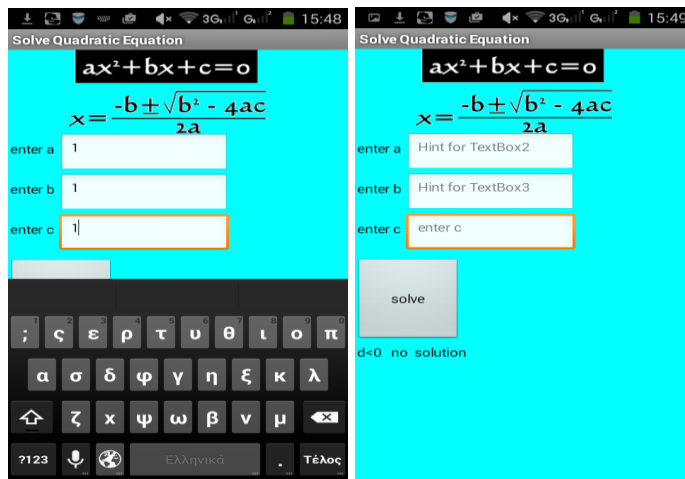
3G 15:48

Solve Quadratic Equation

$ax^2+bx+c=0$

$x=\frac{-b\pm\sqrt{b^2 - 4ac}}{2a}$

enter a 1

enter b 1

enter c 1

1 2 3 4 5 6 7 8 9 0

; ς ε ρ τ υ θ ι ο π

α σ δ φ γ η ξ κ λ

ζ χ ψ ω β ν μ

?123 Ελληνικά . Τέλος

3G 15:49

Solve Quadratic Equation

$ax^2+bx+c=0$

$x=\frac{-b\pm\sqrt{b^2 - 4ac}}{2a}$

enter a Hint for TextBox2

enter b Hint for TextBox3

enter c enter c

solve

d<0 no solution